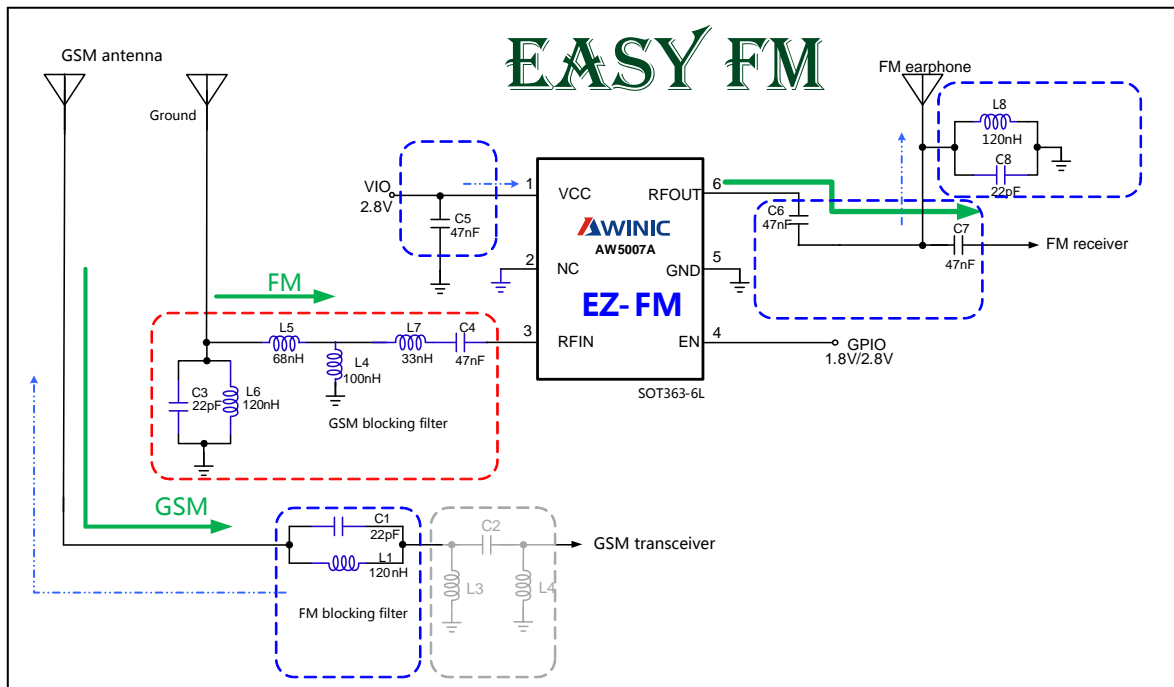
EASY FM

GSM antenna

Ground

FM earphone

L8
120nH
C8
22pF

VIO
2.8V

C5
47nF

1 VCC
RFOUT 6

AWINIC
AW5007A

C6
47nF

C7
47nF

FM receiver

2 NC
GND 5

FM

EZ-FM

L5
68nH
L4
100nH
L7
33nH
C4
47nF

3 RFIN
EN 4

GPIO
1.8V/2.8V

C3
22pF
L6
120nH

SOT363-6L

GSM blocking filter

GSM

C1
22pF
L1
120nH

C2

GSM transceiver

L3
L4

FM blocking filter